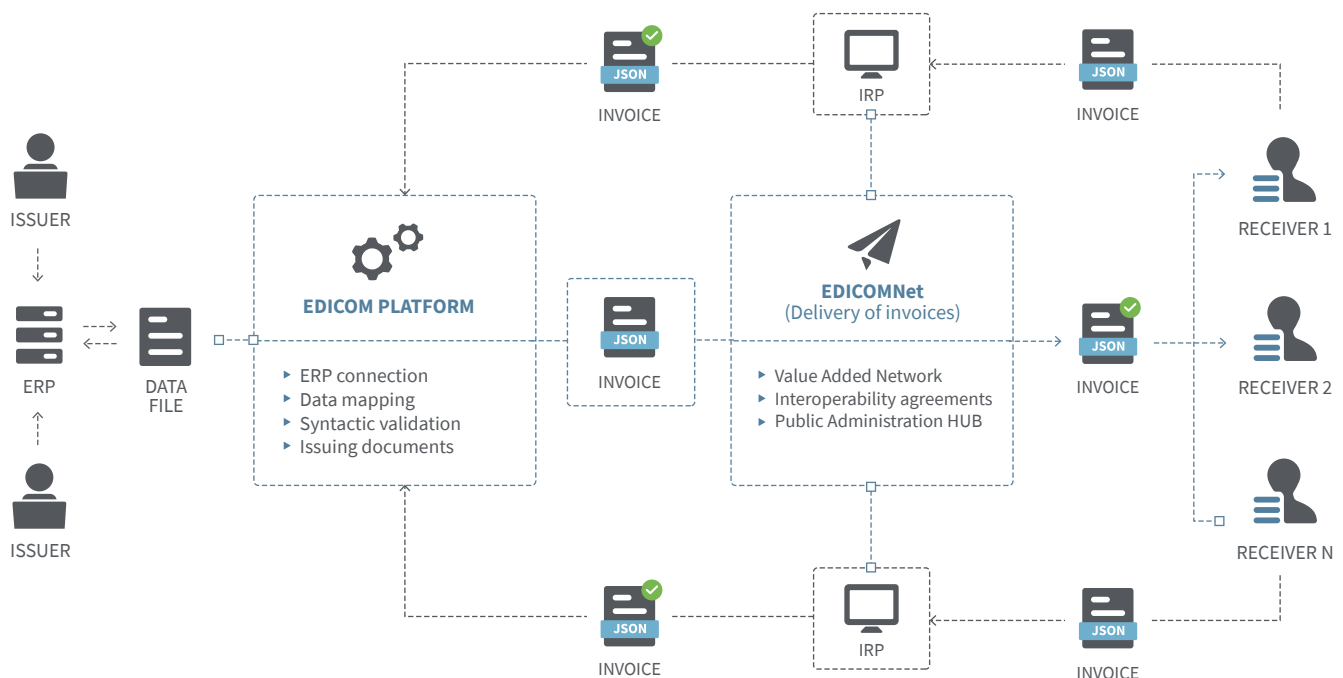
JSON
INVOICE

IRP

JSON
INVOICE

ISSUER

ERP

DATA FILE

ISSUER

EDICOM PLATFORM

▸ ERP connection
▸ Data mapping
▸ Syntactic validation
▸ Issuing documents

JSON
INVOICE

EDICOMNet
(Delivery of invoices)

▸ Value Added Network
▸ Interoperability agreements
▸ Public Administration HUB

JSON
INVOICE

RECEIVER 1

RECEIVER 2

RECEIVER N

JSON
INVOICE

IRP

JSON
INVOICE